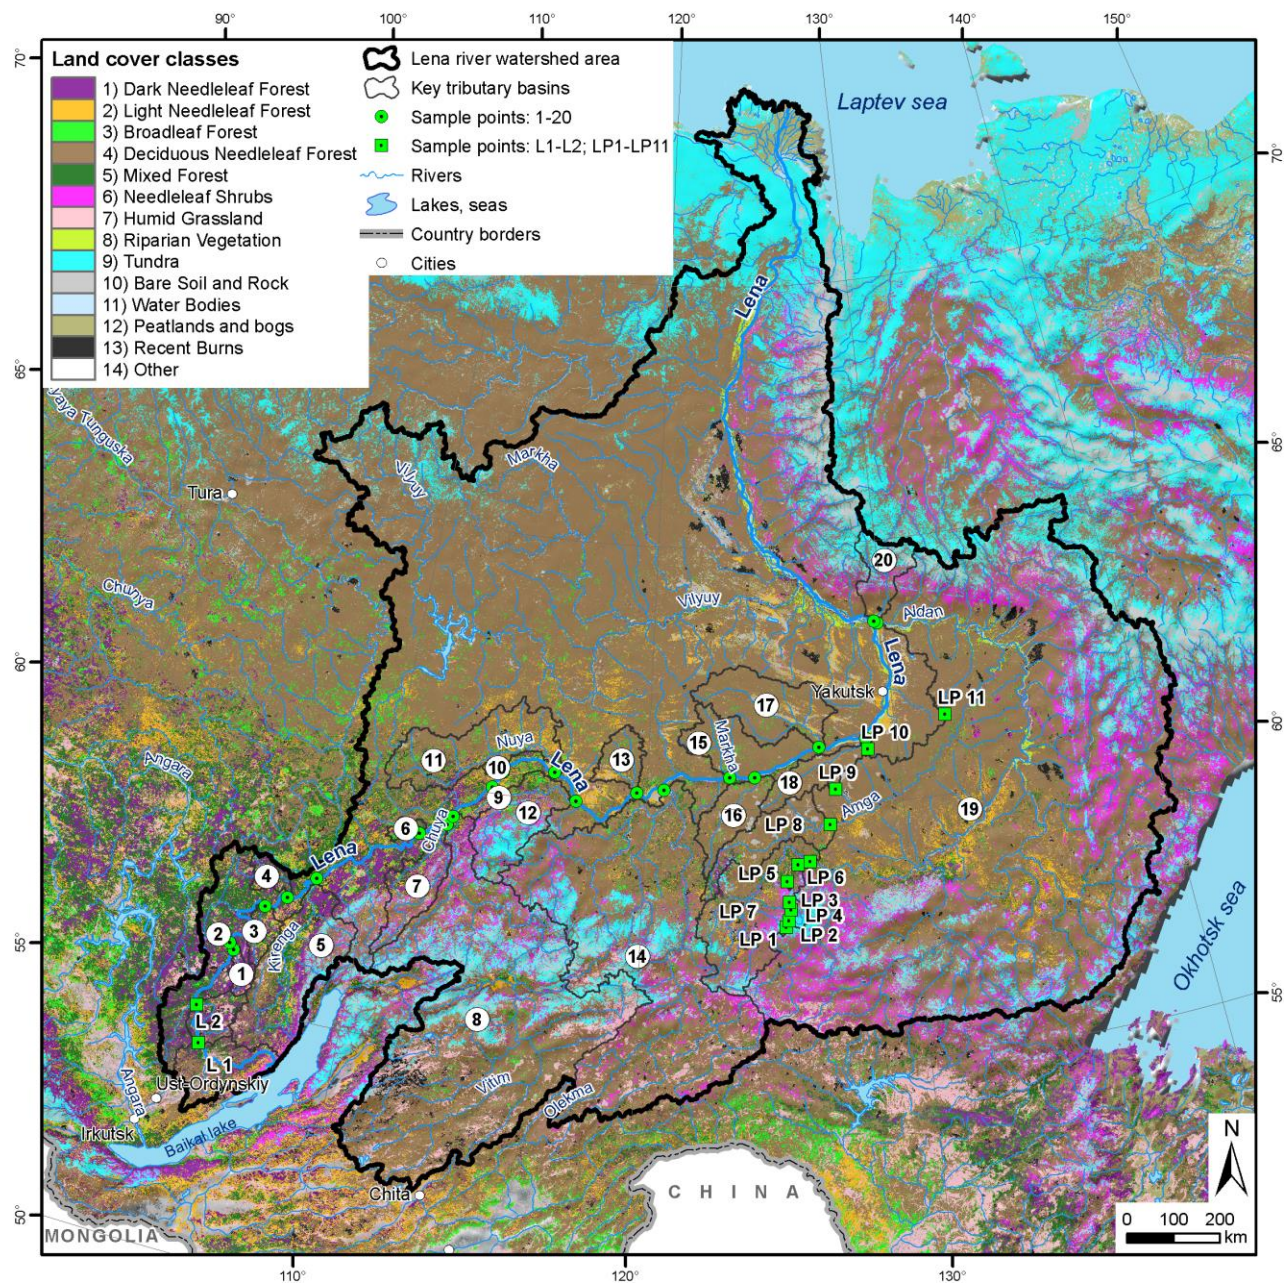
90° 100° 110° 120° 130° 140° 150°

Land cover classes
1) Dark Needleleaf Forest
2) Light Needleleaf Forest
3) Broadleaf Forest
4) Deciduous Needleleaf Forest
5) Mixed Forest
6) Needleleaf Shrubs
7) Humid Grassland
8) Riparian Vegetation
9) Tundra
10) Bare Soil and Rock
11) Water Bodies
12) Peatlands and bogs
13) Recent Burns
14) Other

Lena river watershed area
Key tributary basins
Sample points: 1-20
Sample points: L1-L2; LP1-LP11
Rivers
Lakes, seas
Country borders
Cities

Laptev sea

70° 65° 60° 55° 50°

Lena
Vilyuy
Markha
Tura
Chunya
Vilyuy
Aldan
20
Lena
Yakutsk
LP 11
17
LP 10
15
Markha
LP 9
11
Nuya
10
Lena
13
18
9
12
LP 8
Amga
19
16
6
Chuya
Lena
LP 5
LP 6
4
7
LP 3
LP 7
LP 4
2
3
LP 1
LP 2
Kirenga
5
1
14
Okhotsk sea
8
L 2
L 1
Angara
Ust-Ordynskiy
Angara
Vitim
Olekma
Irkutsk
Baikal lake
Chita
CHINA
MONGOLIA
N
0 100 200
km

110° 120° 130°